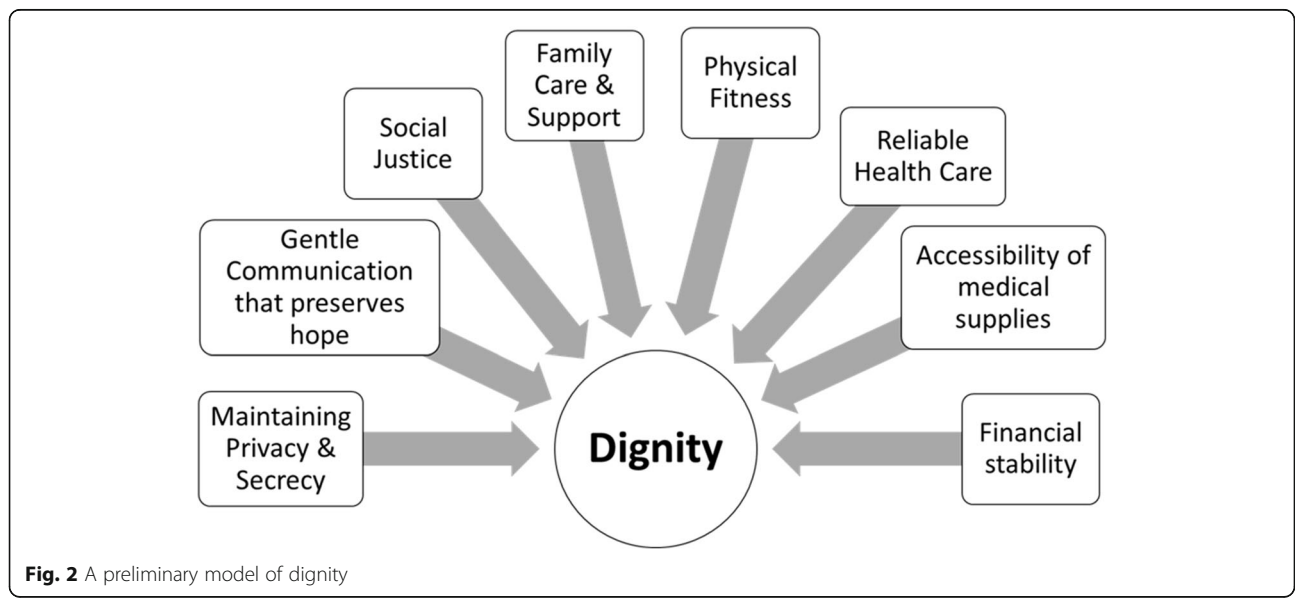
Family Care & Support

Physical Fitness

Social Justice

Reliable Health Care

Gentle Communication that preserves hope

Accessibility of medical supplies

Maintaining Privacy & Secrecy

Dignity

Financial stability

**Fig. 2** A preliminary model of dignity